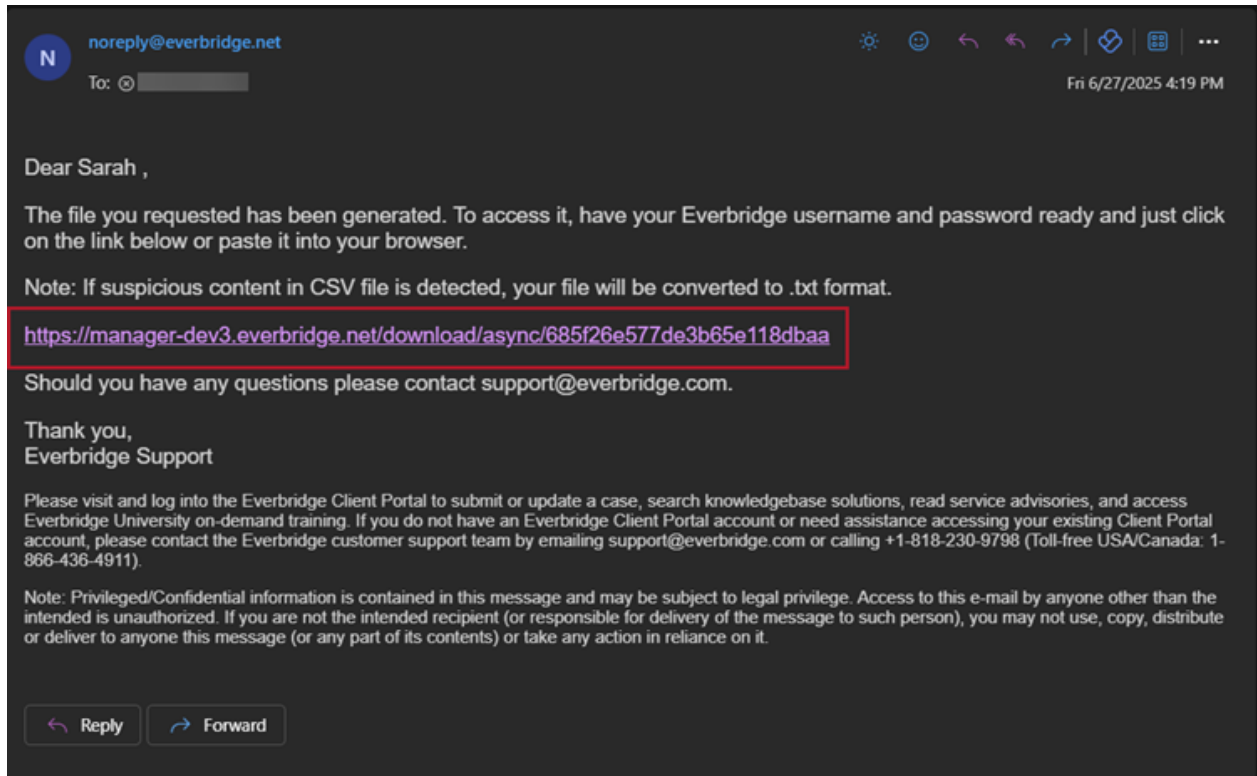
N

noreply@everbridge.net

To: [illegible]

Fri 6/27/2025 4:19 PM

Dear Sarah ,

The file you requested has been generated. To access it, have your Everbridge username and password ready and just click on the link below or paste it into your browser.

Note: If suspicious content in CSV file is detected, your file will be converted to .txt format.

https://manager-dev3.everbridge.net/download/async/685f26e577de3b65e118dbaa

Should you have any questions please contact support@everbridge.com.

Thank you,
Everbridge Support

Please visit and log into the Everbridge Client Portal to submit or update a case, search knowledgebase solutions, read service advisories, and access Everbridge University on-demand training. If you do not have an Everbridge Client Portal account or need assistance accessing your existing Client Portal account, please contact the Everbridge customer support team by emailing support@everbridge.com or calling +1-818-230-9798 (Toll-free USA/Canada: 1-866-436-4911).

Note: Privileged/Confidential information is contained in this message and may be subject to legal privilege. Access to this e-mail by anyone other than the intended is unauthorized. If you are not the intended recipient (or responsible for delivery of the message to such person), you may not use, copy, distribute or deliver to anyone this message (or any part of its contents) or take any action in reliance on it.

Reply

Forward